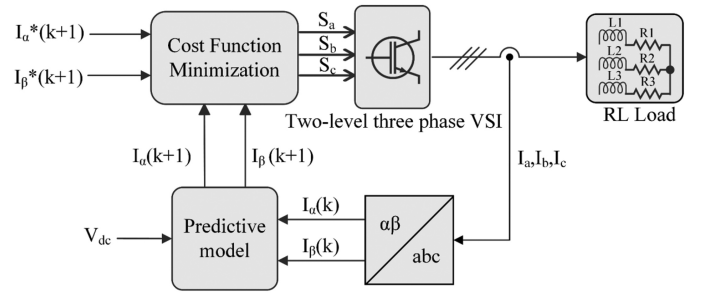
$I_\alpha$*(k+1)

$I_\beta$*(k+1)

Cost Function Minimization

$S_a$
$S_b$
$S_c$

Two-level three phase VSI

L1
R1
L2
R2
L3
R3

RL Load

$I_\alpha$(k+1)

$I_\beta$ (k+1)

$I_a$,$I_b$,$I_c$

$V_{dc}$

Predictive model

$I_\alpha$(k)

$I_\beta$(k)

αβ

abc